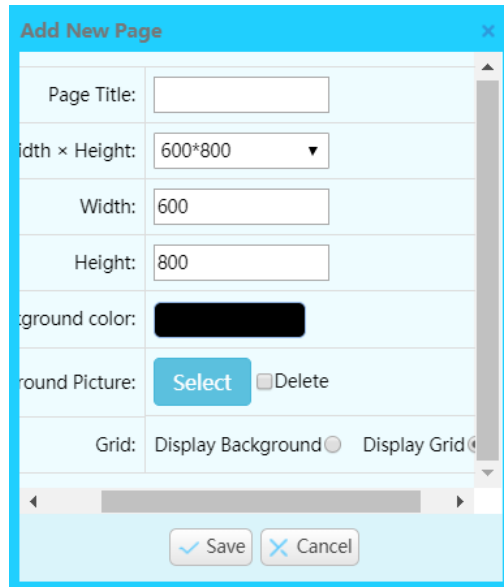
Add New Page
×

| | |
|---|---|
| Page Title: | |
| idth × Height: | 600*800 ▼ |
| Width: | 600 |
| Height: | 800 |
| kground color: | |
| round Picture: | Select ☐Delete |
| Grid: | Display Background Display Grid |

Save
Cancel